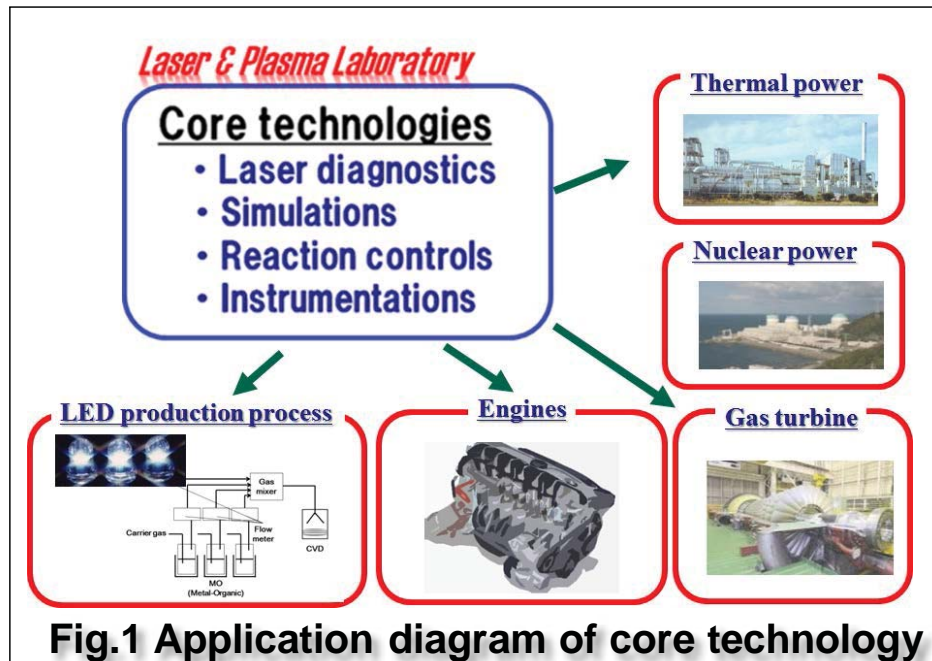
Laser & Plasma Laboratory

Core technologies
• Laser diagnostics
• Simulations
• Reaction controls
• Instrumentations

Thermal power

Nuclear power

LED production process

Gas mixer
Carrier gas
Flow meter
CVD
MO (Metal-Organic)

Engines

Gas turbine

Fig.1 Application diagram of core technology